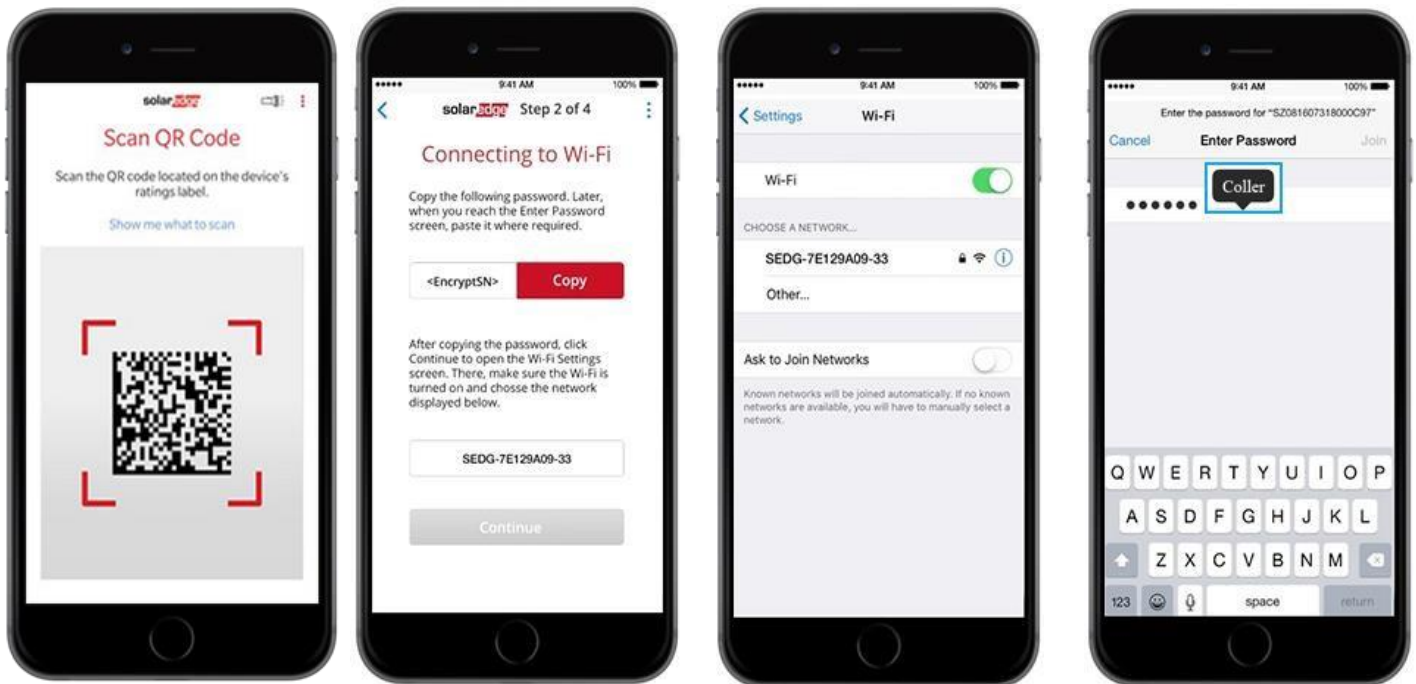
solaredge

Scan QR Code

Scan the QR code located on the device's ratings label.

Show me what to scan

•••••  9:41 AM  100%

solaredge  Step 2 of 4

Connecting to Wi-Fi

Copy the following password. Later, when you reach the Enter Password screen, paste it where required.

<EncryptSN>  Copy

After copying the password, click Continue to open the Wi-Fi Settings screen. There, make sure the Wi-Fi is turned on and chosse the network displayed below.

SEDG-7E129A09-33

Continue

•••••  9:41 AM  100%

Settings  Wi-Fi

Wi-Fi

CHOOSE A NETWORK...

SEDG-7E129A09-33

Other...

Ask to Join Networks

Known networks will be joined automatically. If no known networks are available, you will have to manually select a network.

•••••  9:41 AM  100%

Enter the password for "SZ081607318000C97"

Cancel  Enter Password  Join

Coller

••••••

Q W E R T Y U I O P
A S D F G H J K L
Z X C V B N M
123  space  return